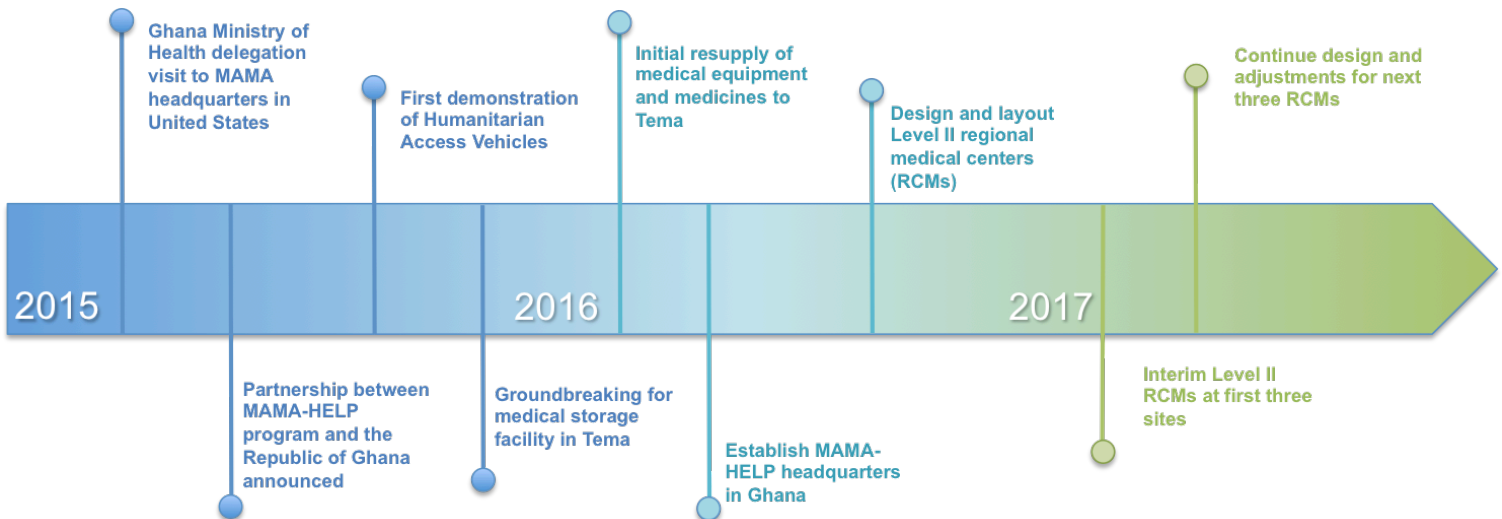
Ghana Ministry of Health delegation visit to MAMA headquarters in United States

First demonstration of Humanitarian Access Vehicles

Initial resupply of medical equipment and medicines to Tema

Design and layout Level II regional medical centers (RCMs)

Continue design and adjustments for next three RCMs

2015

2016

2017

Partnership between MAMA-HELP program and the Republic of Ghana announced

Groundbreaking for medical storage facility in Tema

Establish MAMA-HELP headquarters in Ghana

Interim Level II RCMs at first three sites